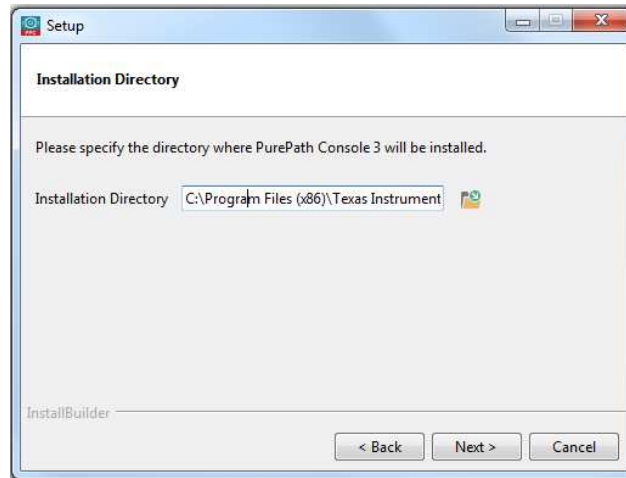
Setup

Installation Directory

Please specify the directory where PurePath Console 3 will be installed.

Installation Directory C:\Program Files (x86)\Texas Instrument

InstallBuilder

< Back Next > Cancel